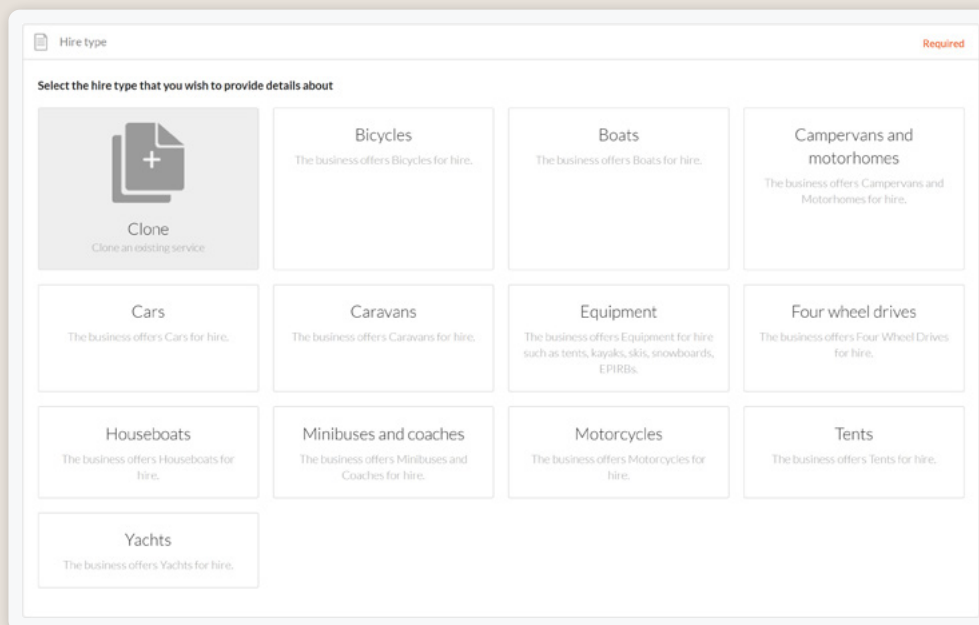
Hire type

Required

Select the hire type that you wish to provide details about

Clone
Clone an existing service

Bicycles
The business offers Bicycles for hire.

Boats
The business offers Boats for hire.

Campervans and motorhomes
The business offers Campervans and Motorhomes for hire.

Cars
The business offers Cars for hire.

Caravans
The business offers Caravans for hire.

Equipment
The business offers Equipment for hire such as tents, kayaks, skis, snowboards, EPIRBs.

Four wheel drives
The business offers Four Wheel Drives for hire.

Houseboats
The business offers Houseboats for hire.

Minibuses and coaches
The business offers Minibuses and Coaches for hire.

Motorcycles
The business offers Motorcycles for hire.

Tents
The business offers Tents for hire.

Yachts
The business offers Yachts for hire.